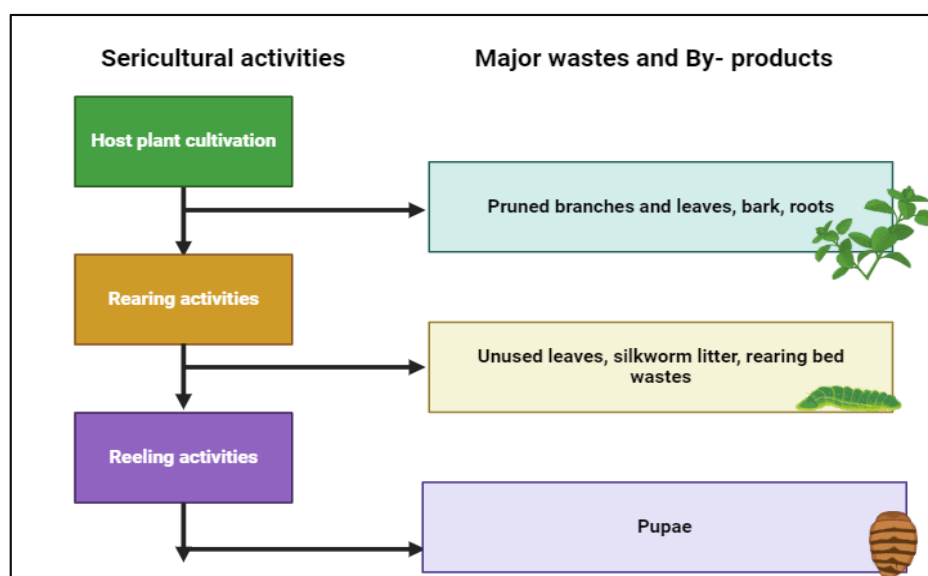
Sericultural activities

Major wastes and By- products

Host plant cultivation

Pruned branches and leaves, bark, roots

Rearing activities

Unused leaves, silkworm litter, rearing bed wastes

Reeling activities

Pupae